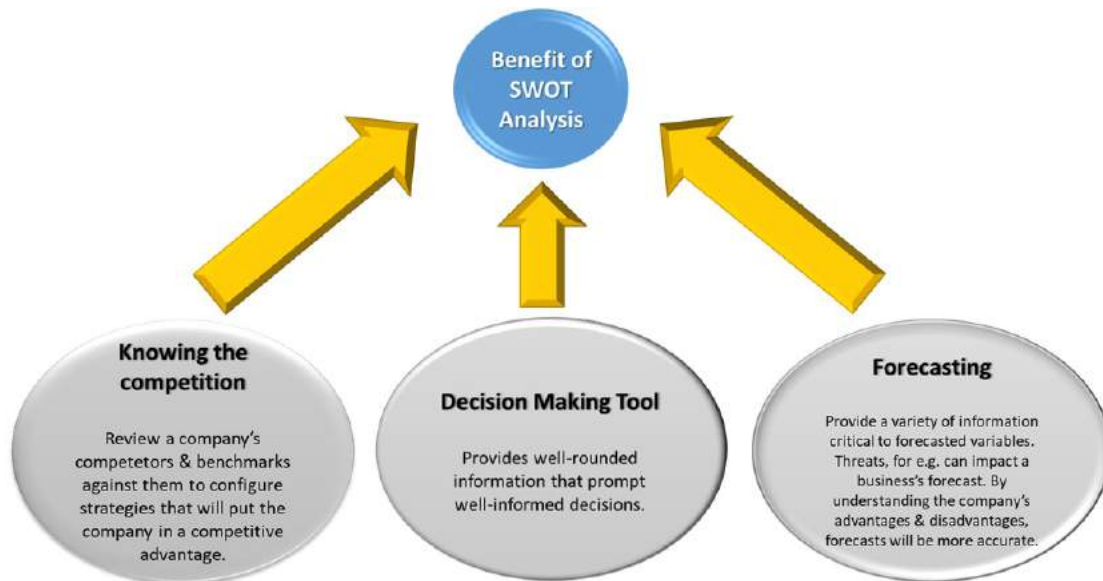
Benefit of SWOT Analysis

Knowing the competition

Review a company's competetors & benchmarks against them to configure strategies that will put the company in a competitive advantage.

Decision Making Tool

Provides well-rounded information that prompt well-informed decisions.

Forecasting

Provide a variety of information critical to forecasted variables. Threats, for e.g. can impact a business's forecast. By understanding the company's advantages & disadvantages, forecasts will be more accurate.